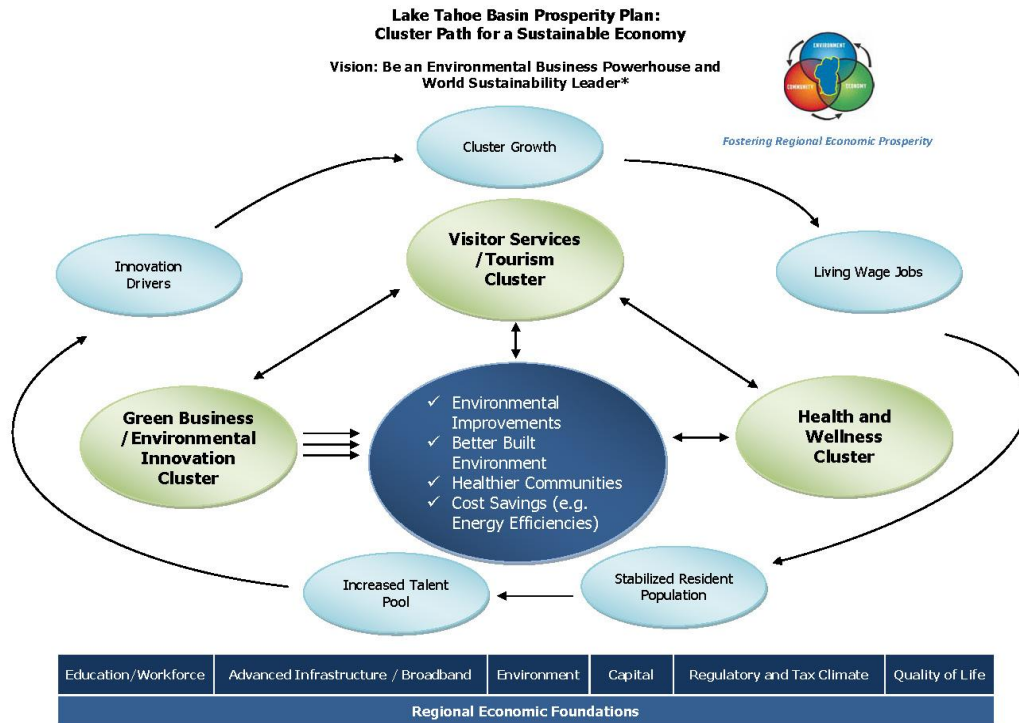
Lake Tahoe Basin Prosperity Plan:
Cluster Path for a Sustainable Economy

Vision: Be an Environmental Business Powerhouse and World Sustainability Leader*

ENVIRONMENT
COMMUNITY
ECONOMY

Fostering Regional Economic Prosperity

Cluster Growth

Innovation Drivers

Visitor Services /Tourism Cluster

Living Wage Jobs

Green Business /Environmental Innovation Cluster

✓ Environmental Improvements
✓ Better Built Environment
✓ Healthier Communities
✓ Cost Savings (e.g. Energy Efficiencies)

Health and Wellness Cluster

Increased Talent Pool

Stabilized Resident Population

| Education/Workforce | Advanced Infrastructure / Broadband | Environment | Capital | Regulatory and Tax Climate | Quality of Life |
|---|---|---|---|---|---|

Regional Economic Foundations